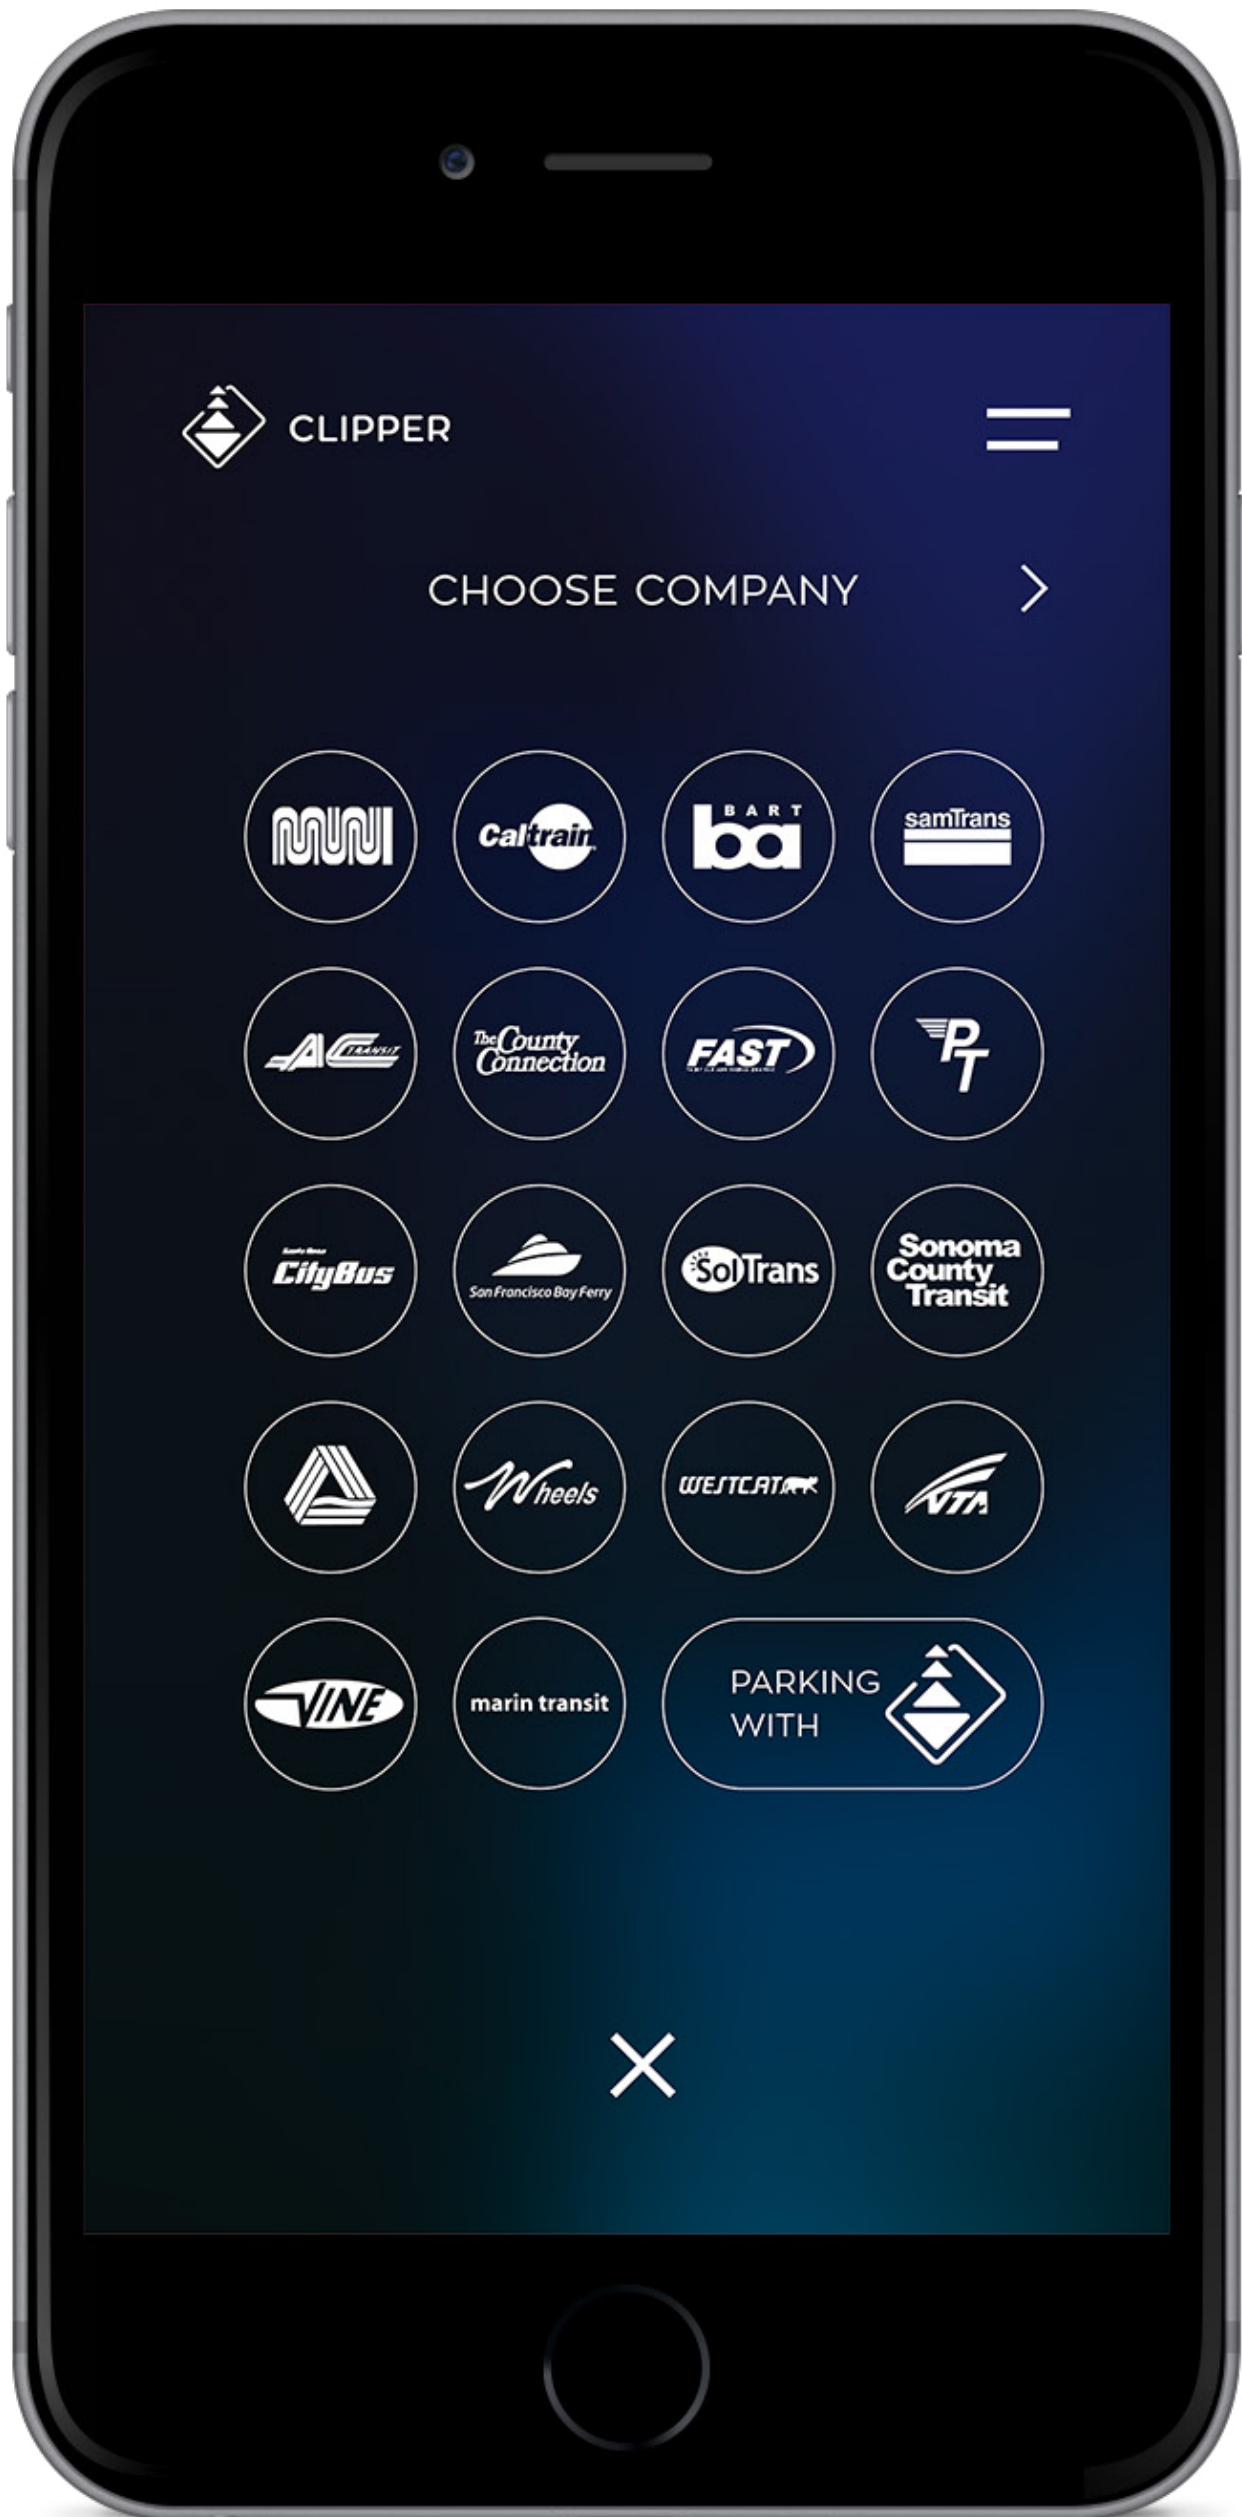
CLIPPER

CHOOSE COMPANY

MUNI

Caltrain

BART ba

samTrans

AC TRANSIT

The County Connection

FAST

PT

CityBus

San Francisco Bay Ferry

SolTrans

Sonoma County Transit

Wheels

WESTCAT

VTA

VINE

marin transit

PARKING WITH